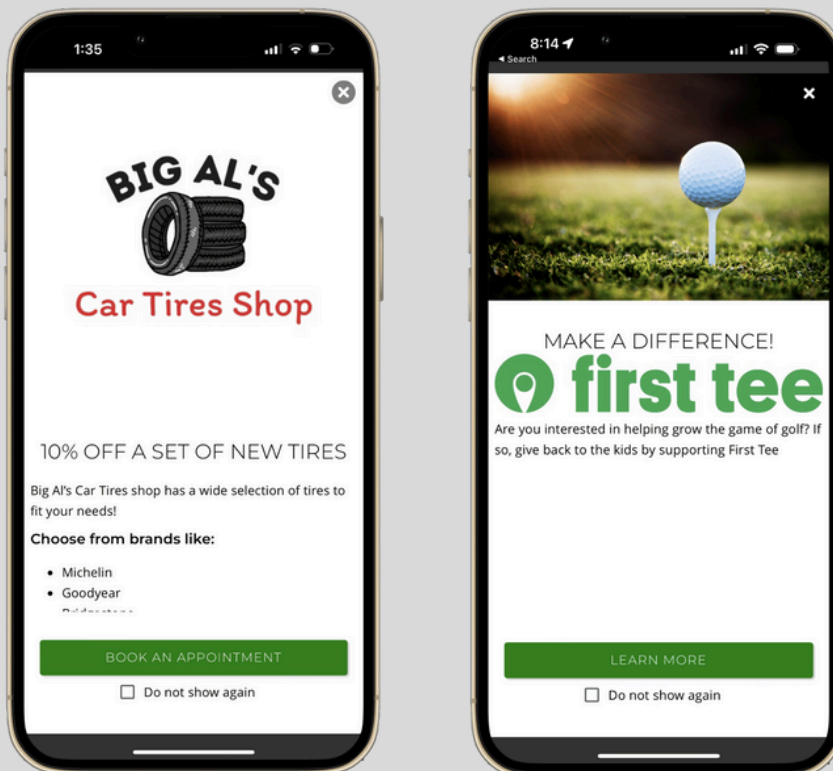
1:35

BIG AL'S

Car Tires Shop

10% OFF A SET OF NEW TIRES

Big Al's Car Tires shop has a wide selection of tires to fit your needs!

Choose from brands like:

- Michelin
- Goodyear
- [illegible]

BOOK AN APPOINTMENT

☐ Do not show again

8:14
◂ Search

×

MAKE A DIFFERENCE!

first tee

Are you interested in helping grow the game of golf? If so, give back to the kids by supporting First Tee

LEARN MORE

☐ Do not show again